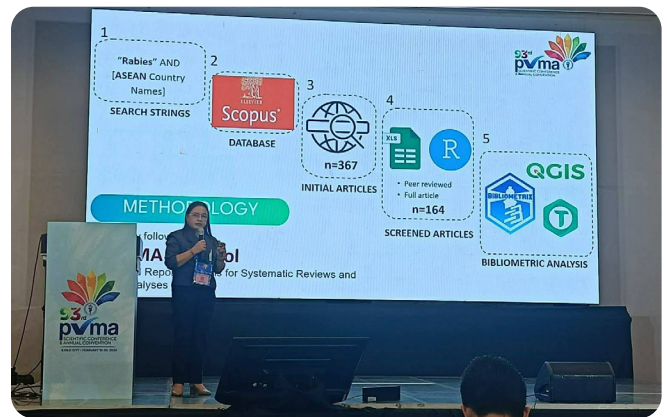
1

"Rabies" AND [ASEAN Country Names]

SEARCH STRINGS

2

ELSEVIER

Scopus

DATABASE

3

n=367

INITIAL ARTICLES

4

XLS

R

• Peer reviewed
• Full article

n=164

SCREENED ARTICLES

5

QGIS

BIBLIOMETRIX

T

BIBLIOMETRIC ANALYSIS

93rd pvma

METHOD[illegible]LOGY

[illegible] follo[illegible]

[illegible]MA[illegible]ol

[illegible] Repo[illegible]s for Systematic Reviews and

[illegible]alyses

93rd pvma

SCIENTIFIC CONFERENCE & ANNUAL CONVENTION